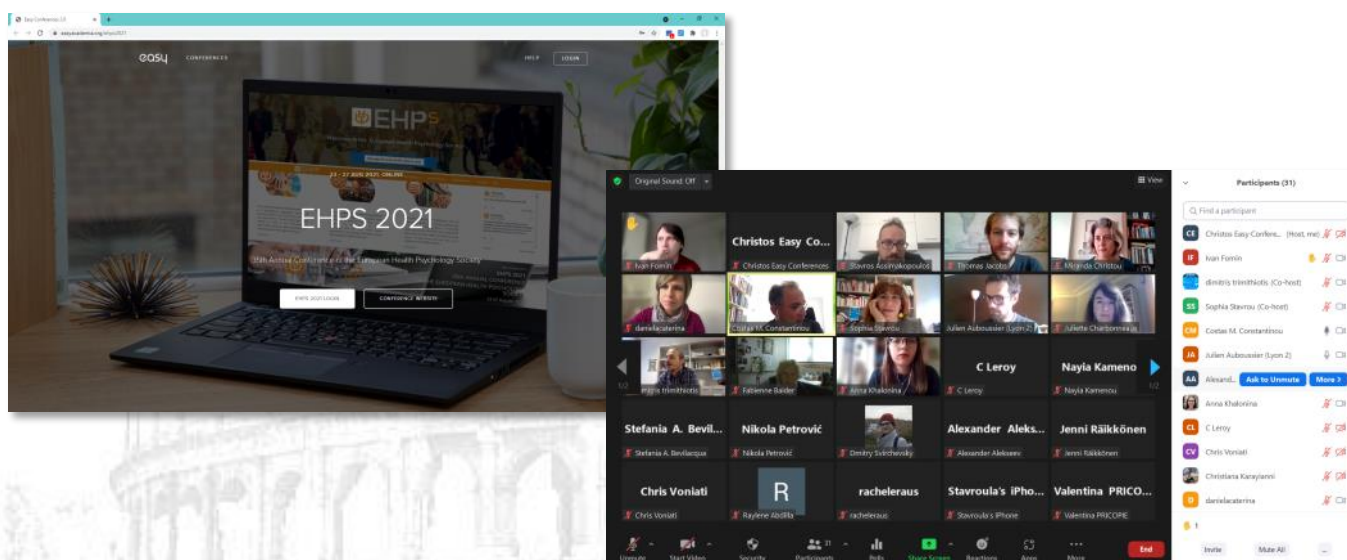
easy CONFERENCES HELP LOGIN

EHPS

23 - 27 AUG 2021, ONLINE

EHPS 2021

35th Annual Conference of the European Health Psychology Society

EHPS 2021 LOGIN

CONFERENCE WEBSITE

Original Sound: Off

View

Ivan Fomin
Christos Easy Co...
Christos Easy Conferences
Stavros Assimakopoulos
Thomas Jacobs
Miranda Christou
danielacaterina
Costas M. Constantinou
Sophia Stavrou
Julien Auboussier (Lyon 2)
Juliette Charbonneaux
dimitris trimithiotis
Fabienne Baider
Anna Khalonina
C Leroy
C Leroy
Nayla Kameno
Nayla Kamenou
Stefania A. Bevil...
Stefania A. Bevilacqua
Nikola Petrović
Nikola Petrović
Dmitry Sviridovsky
Alexander Aleks...
Alexander Alekseev
Jenni Räikkönen
Jenni Räikkönen
Chris Voniati
Chris Voniati
R
Raylene Abdilla
racheleraus
racheleraus
Stavroula's iPho...
Stavroula's iPhone
Valentina PRICO...
Valentina PRICOPIE

Unmute
Start Video
Security
Participants 31
Polls
Share Screen
Reactions
Apps
More
End

Participants (31)

Find a participant

Christos Easy Confere... (Host, me)
Ivan Fomin
dimitris trimithiotis (Co-host)
Sophia Stavrou (Co-host)
Costas M. Constantinou
Julien Auboussier (Lyon 2)
Alexand...
Ask to Unmute
More >
Anna Khalonina
C Leroy
Chris Voniati
Christiana Karayianni
danielacaterina

Invite
Mute All
...